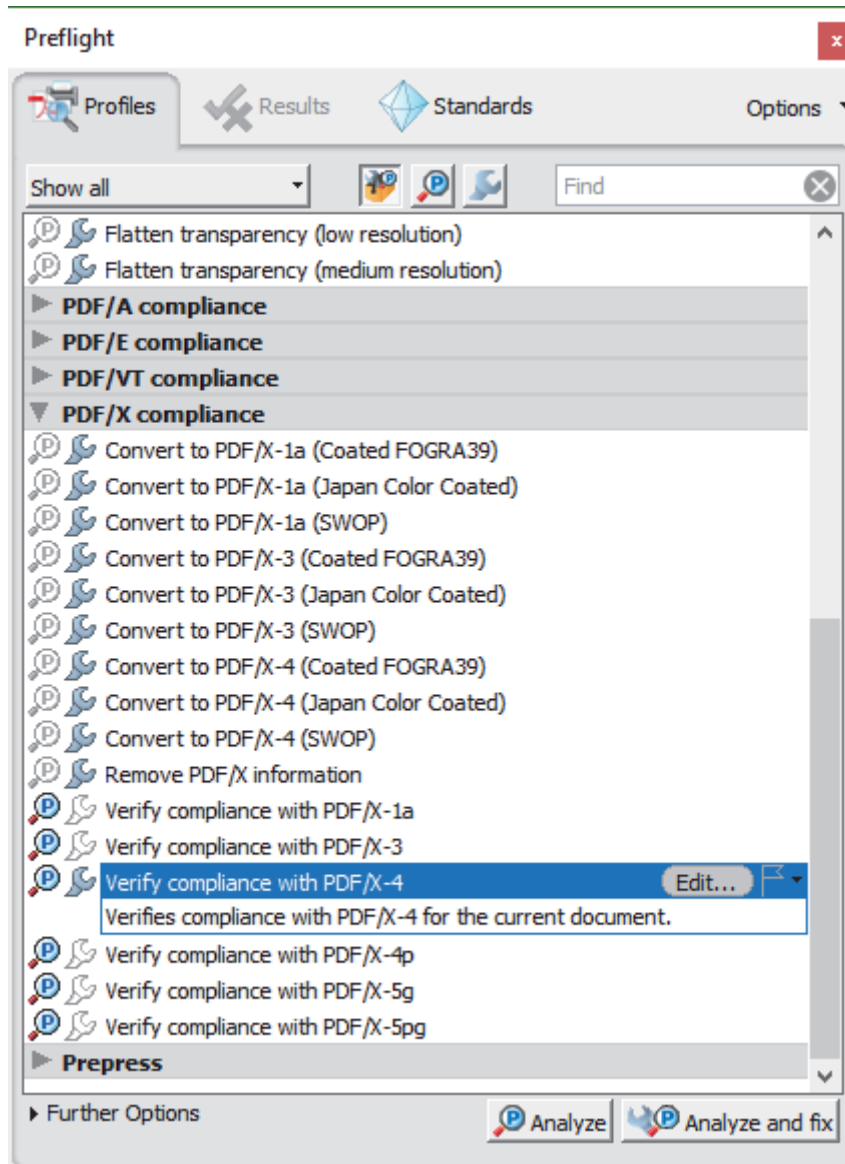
Preflight

Profiles Results Standards Options

Show all

Find

Flatten transparency (low resolution)
Flatten transparency (medium resolution)
PDF/A compliance
PDF/E compliance
PDF/VT compliance
PDF/X compliance
Convert to PDF/X-1a (Coated FOGRA39)
Convert to PDF/X-1a (Japan Color Coated)
Convert to PDF/X-1a (SWOP)
Convert to PDF/X-3 (Coated FOGRA39)
Convert to PDF/X-3 (Japan Color Coated)
Convert to PDF/X-3 (SWOP)
Convert to PDF/X-4 (Coated FOGRA39)
Convert to PDF/X-4 (Japan Color Coated)
Convert to PDF/X-4 (SWOP)
Remove PDF/X information
Verify compliance with PDF/X-1a
Verify compliance with PDF/X-3
Verify compliance with PDF/X-4 Edit...
Verifies compliance with PDF/X-4 for the current document.
Verify compliance with PDF/X-4p
Verify compliance with PDF/X-5g
Verify compliance with PDF/X-5pg
Prepress

Further Options

Analyze Analyze and fix